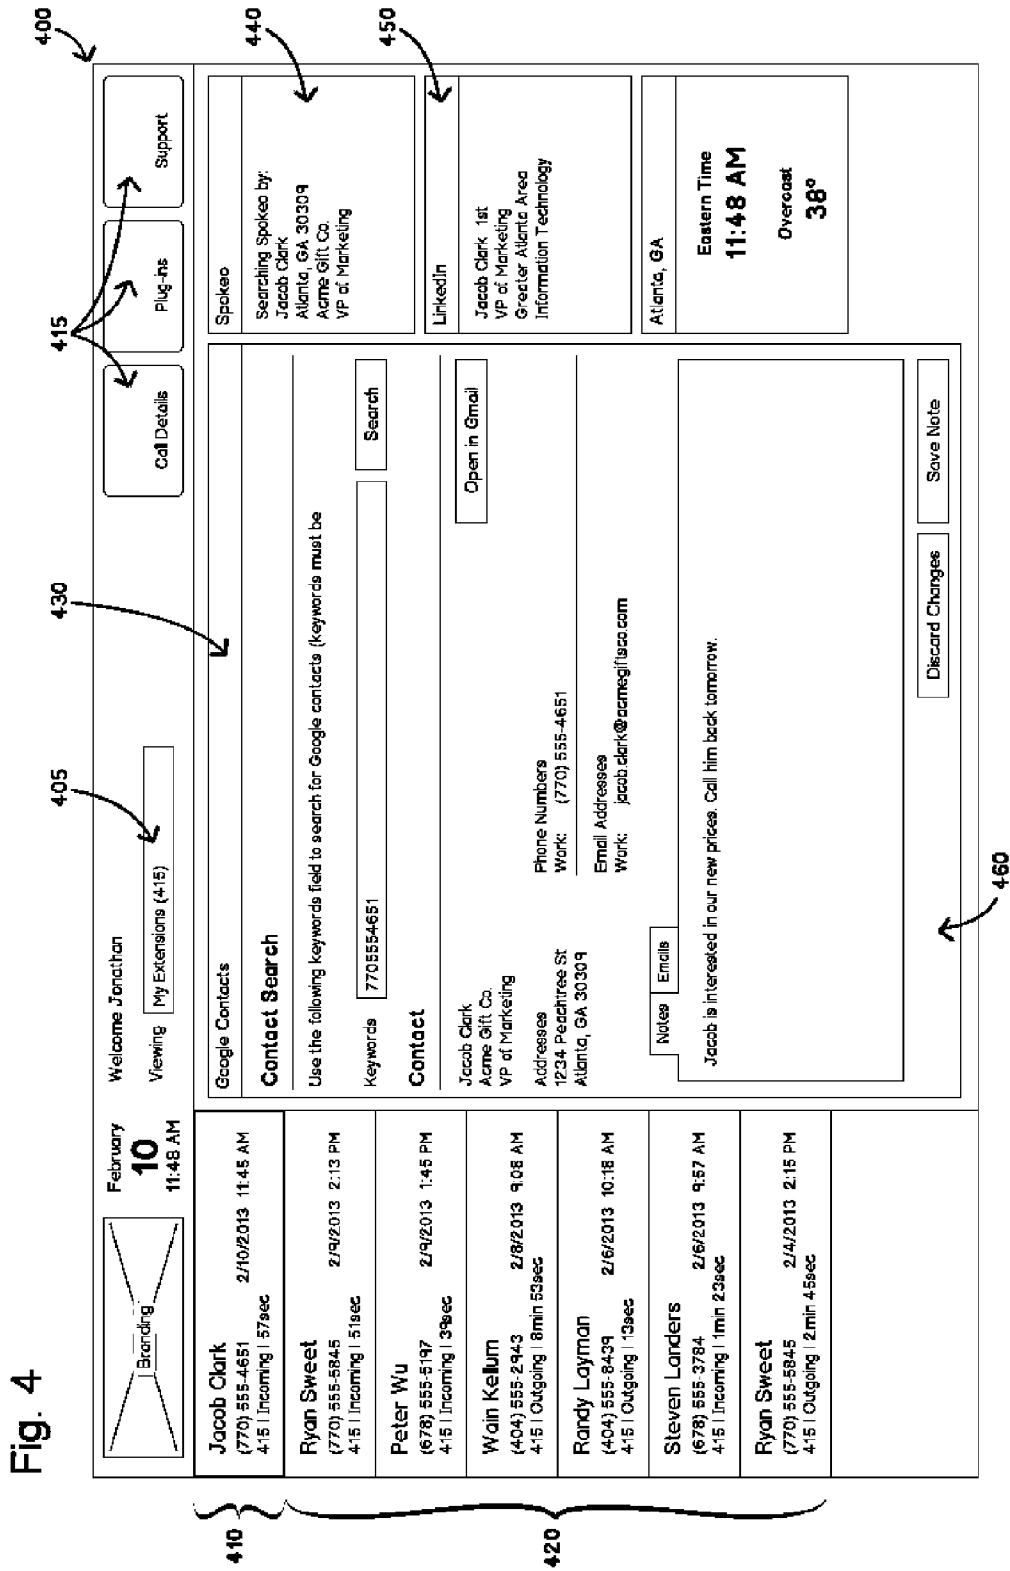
Fig. 4

400

410

420

415

405

430

440

450

460

Branding

February
10
11:48 AM

Welcome Jonathan

Viewing My Extensions (415)

Call Details

Plug-ins

Support

Jacob Clark
(770) 555-4651 2/10/2013 11:45 AM
415 | Incoming | 57sec

Ryan Sweet
(770) 555-5845 2/9/2013 2:13 PM
415 | Incoming | 51sec

Peter Wu
(678) 555-5197 2/9/2013 1:45 PM
415 | Incoming | 39sec

Wain Kellum
(404) 555-2943 2/8/2013 9:08 AM
415 | Outgoing | 8min 53sec

Randy Layman
(404) 555-8439 2/6/2013 10:18 AM
415 | Outgoing | 13sec

Steven Landers
(678) 555-3784 2/6/2013 9:57 AM
415 | Incoming | 1min 23sec

Ryan Sweet
(770) 555-5845 2/4/2013 2:15 PM
415 | Outgoing | 2min 45sec

Google Contacts

Contact Search

Use the following keywords field to search for Google contacts (keywords must be

Keywords 7705554651 Search

Contact

Jacob Clark
Acme Gift Co.
VP of Marketing

Addresses
1234 Peachtree St
Atlanta, GA 30309

Phone Numbers
Work: (770) 555-4651

Email Addresses
Work: jacob.clark@acmegiftsco.com

Open in Gmail

Notes Emails

Jacob is interested in our new prices. Call him back tomorrow.

Discard Changes

Save Note

Spokeo

Searching Spokeo by:
Jacob Clark
Atlanta, GA 30309
Acme Gift Co.
VP of Marketing

LinkedIn

Jacob Clark 1st
VP of Marketing
Greater Atlanta Area
Information Technology

Atlanta, GA

Eastern Time
11:48 AM

Overcast
38°